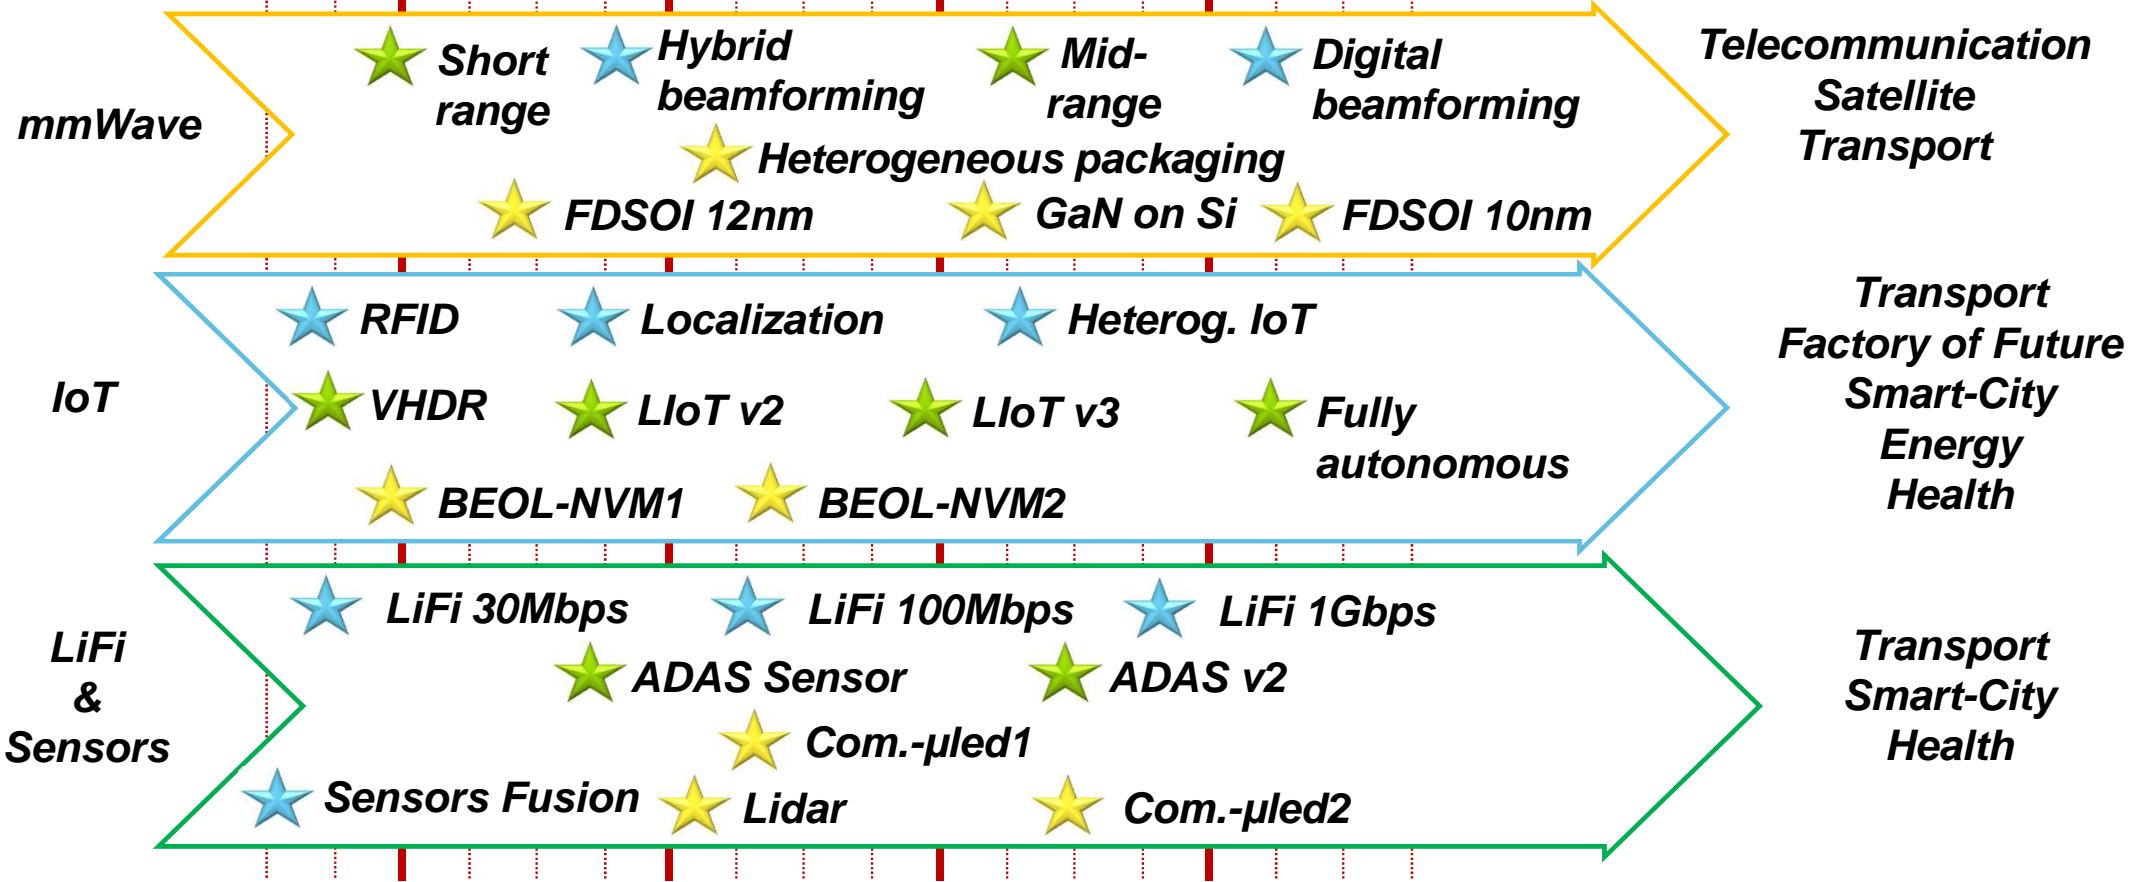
mmWave

Short range

Hybrid beamforming

Mid-range

Digital beamforming

Heterogeneous packaging

FDSOI 12nm

GaN on Si

FDSOI 10nm

Telecommunication
Satellite
Transport

IoT

RFID

Localization

Heterog. IoT

VHDR

LIoT v2

LIoT v3

Fully autonomous

BEOL-NVM1

BEOL-NVM2

Transport
Factory of Future
Smart-City
Energy
Health

LiFi & Sensors

LiFi 30Mbps

LiFi 100Mbps

LiFi 1Gbps

ADAS Sensor

ADAS v2

Com.-µled1

Sensors Fusion

Lidar

Com.-µled2

Transport
Smart-City
Health